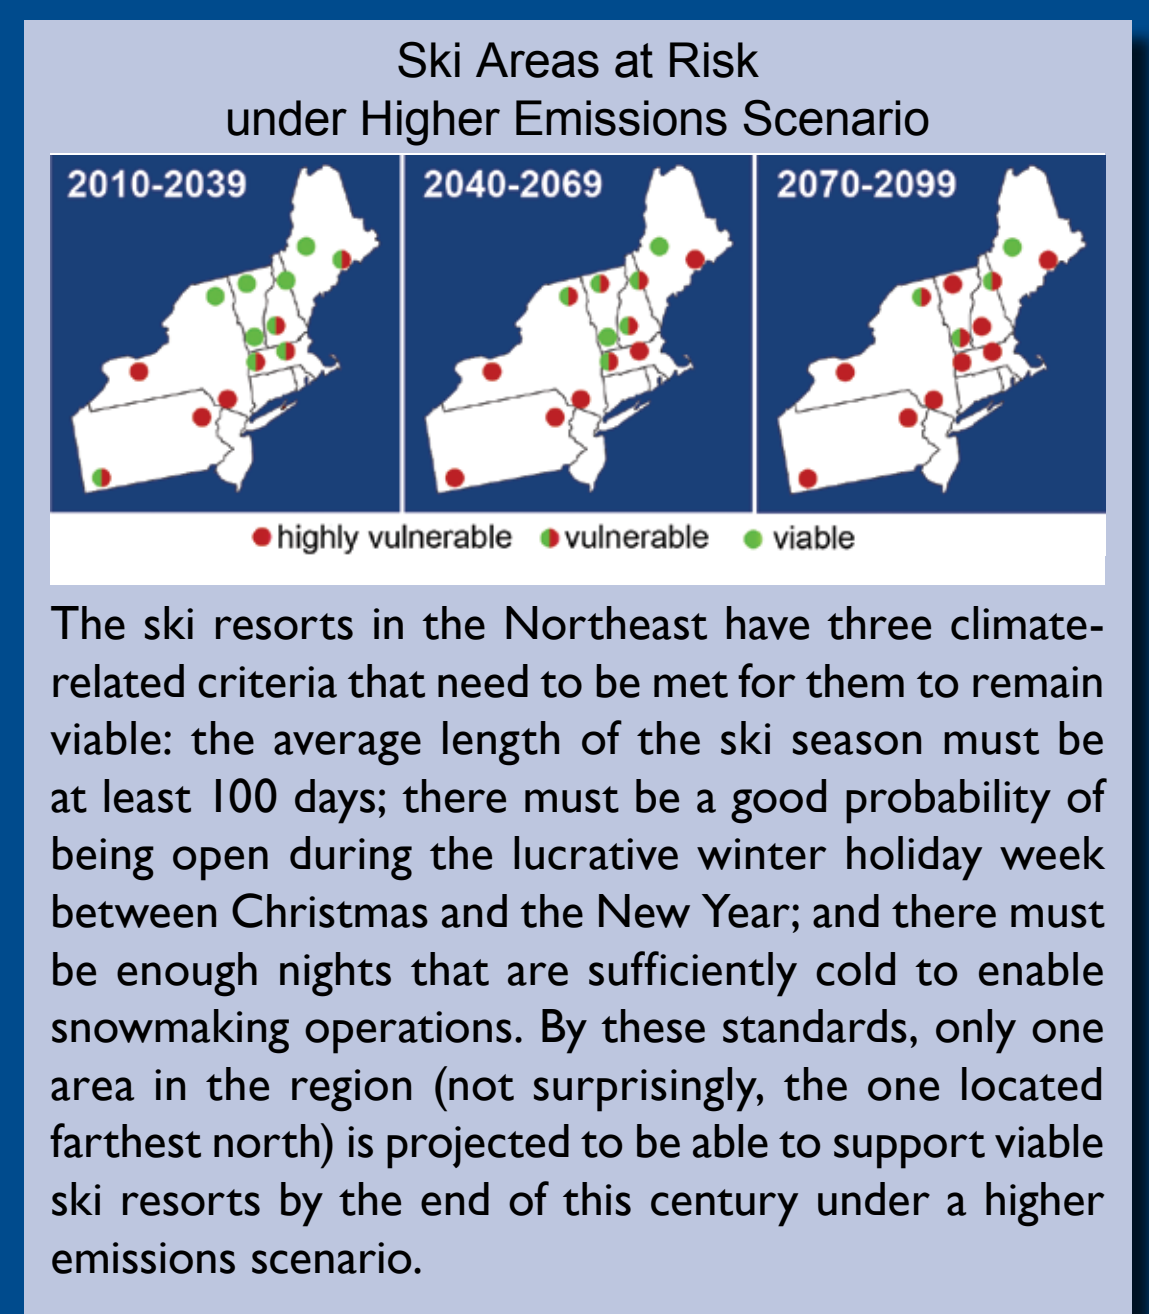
Ski Areas at Risk
under Higher Emissions Scenario

2010-2039

2040-2069

2070-2099

highly vulnerable vulnerable viable

The ski resorts in the Northeast have three climate-related criteria that need to be met for them to remain viable: the average length of the ski season must be at least 100 days; there must be a good probability of being open during the lucrative winter holiday week between Christmas and the New Year; and there must be enough nights that are sufficiently cold to enable snowmaking operations. By these standards, only one area in the region (not surprisingly, the one located farthest north) is projected to be able to support viable ski resorts by the end of this century under a higher emissions scenario.